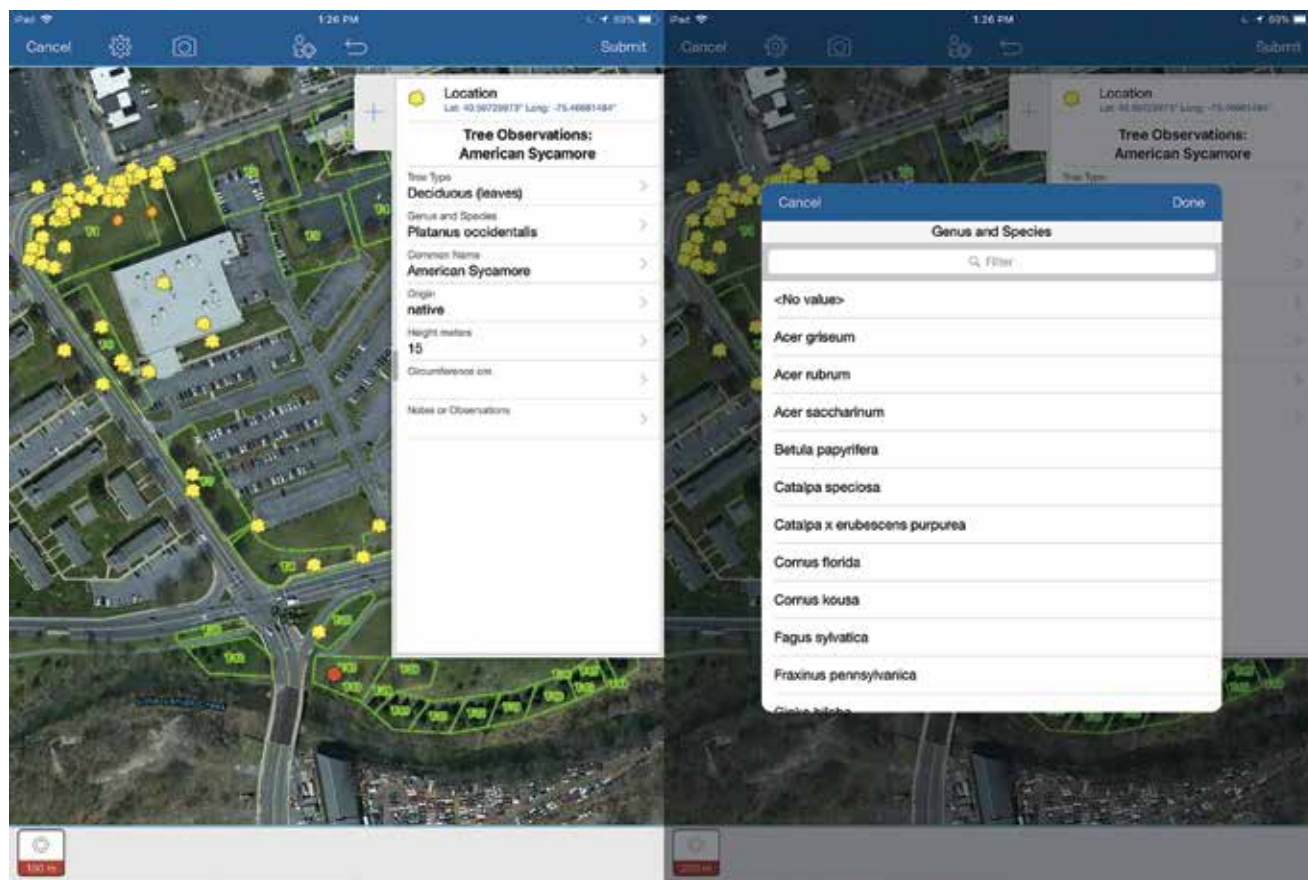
iPad
1:26 PM
99%
Cancel
Submit

Location
Lat: 40.59729973° Long: -75.46681484°

Tree Observations: American Sycamore

Tree Type
Deciduous (leaves)

Genus and Species
Platanus occidentalis

Common Name
American Sycamore

Origin
native

Height meters
15

Circumference cm

Notes or Observations

100 m

iPad
1:26 PM
99%
Cancel
Submit

Location
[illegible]

Tree Observations: American Sycamore

Tree Type

Cancel
Done
Genus and Species
Filter
<No value>
Acer griseum
Acer rubrum
Acer saccharinum
Betula papyrifera
Catalpa speciosa
Catalpa x erubescens purpurea
Cornus florida
Cornus kousa
Fagus sylvatica
Fraxinus pennsylvanica
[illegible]

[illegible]